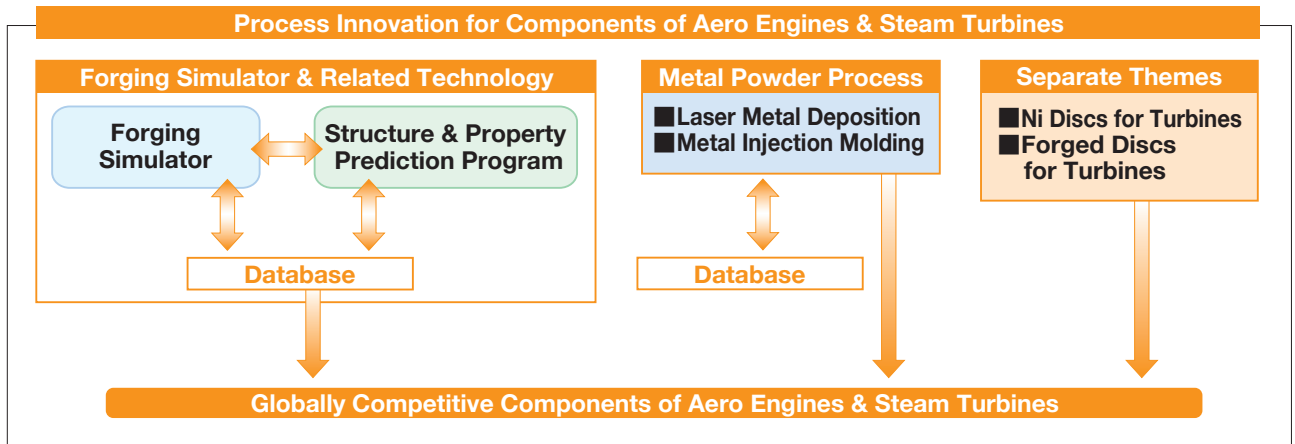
Process Innovation for Components of Aero Engines & Steam Turbines

Forging Simulator & Related Technology

Forging Simulator

Structure & Property Prediction Program

Database

Metal Powder Process

■Laser Metal Deposition
■Metal Injection Molding

Database

Separate Themes

■Ni Discs for Turbines
■Forged Discs for Turbines

Globally Competitive Components of Aero Engines & Steam Turbines